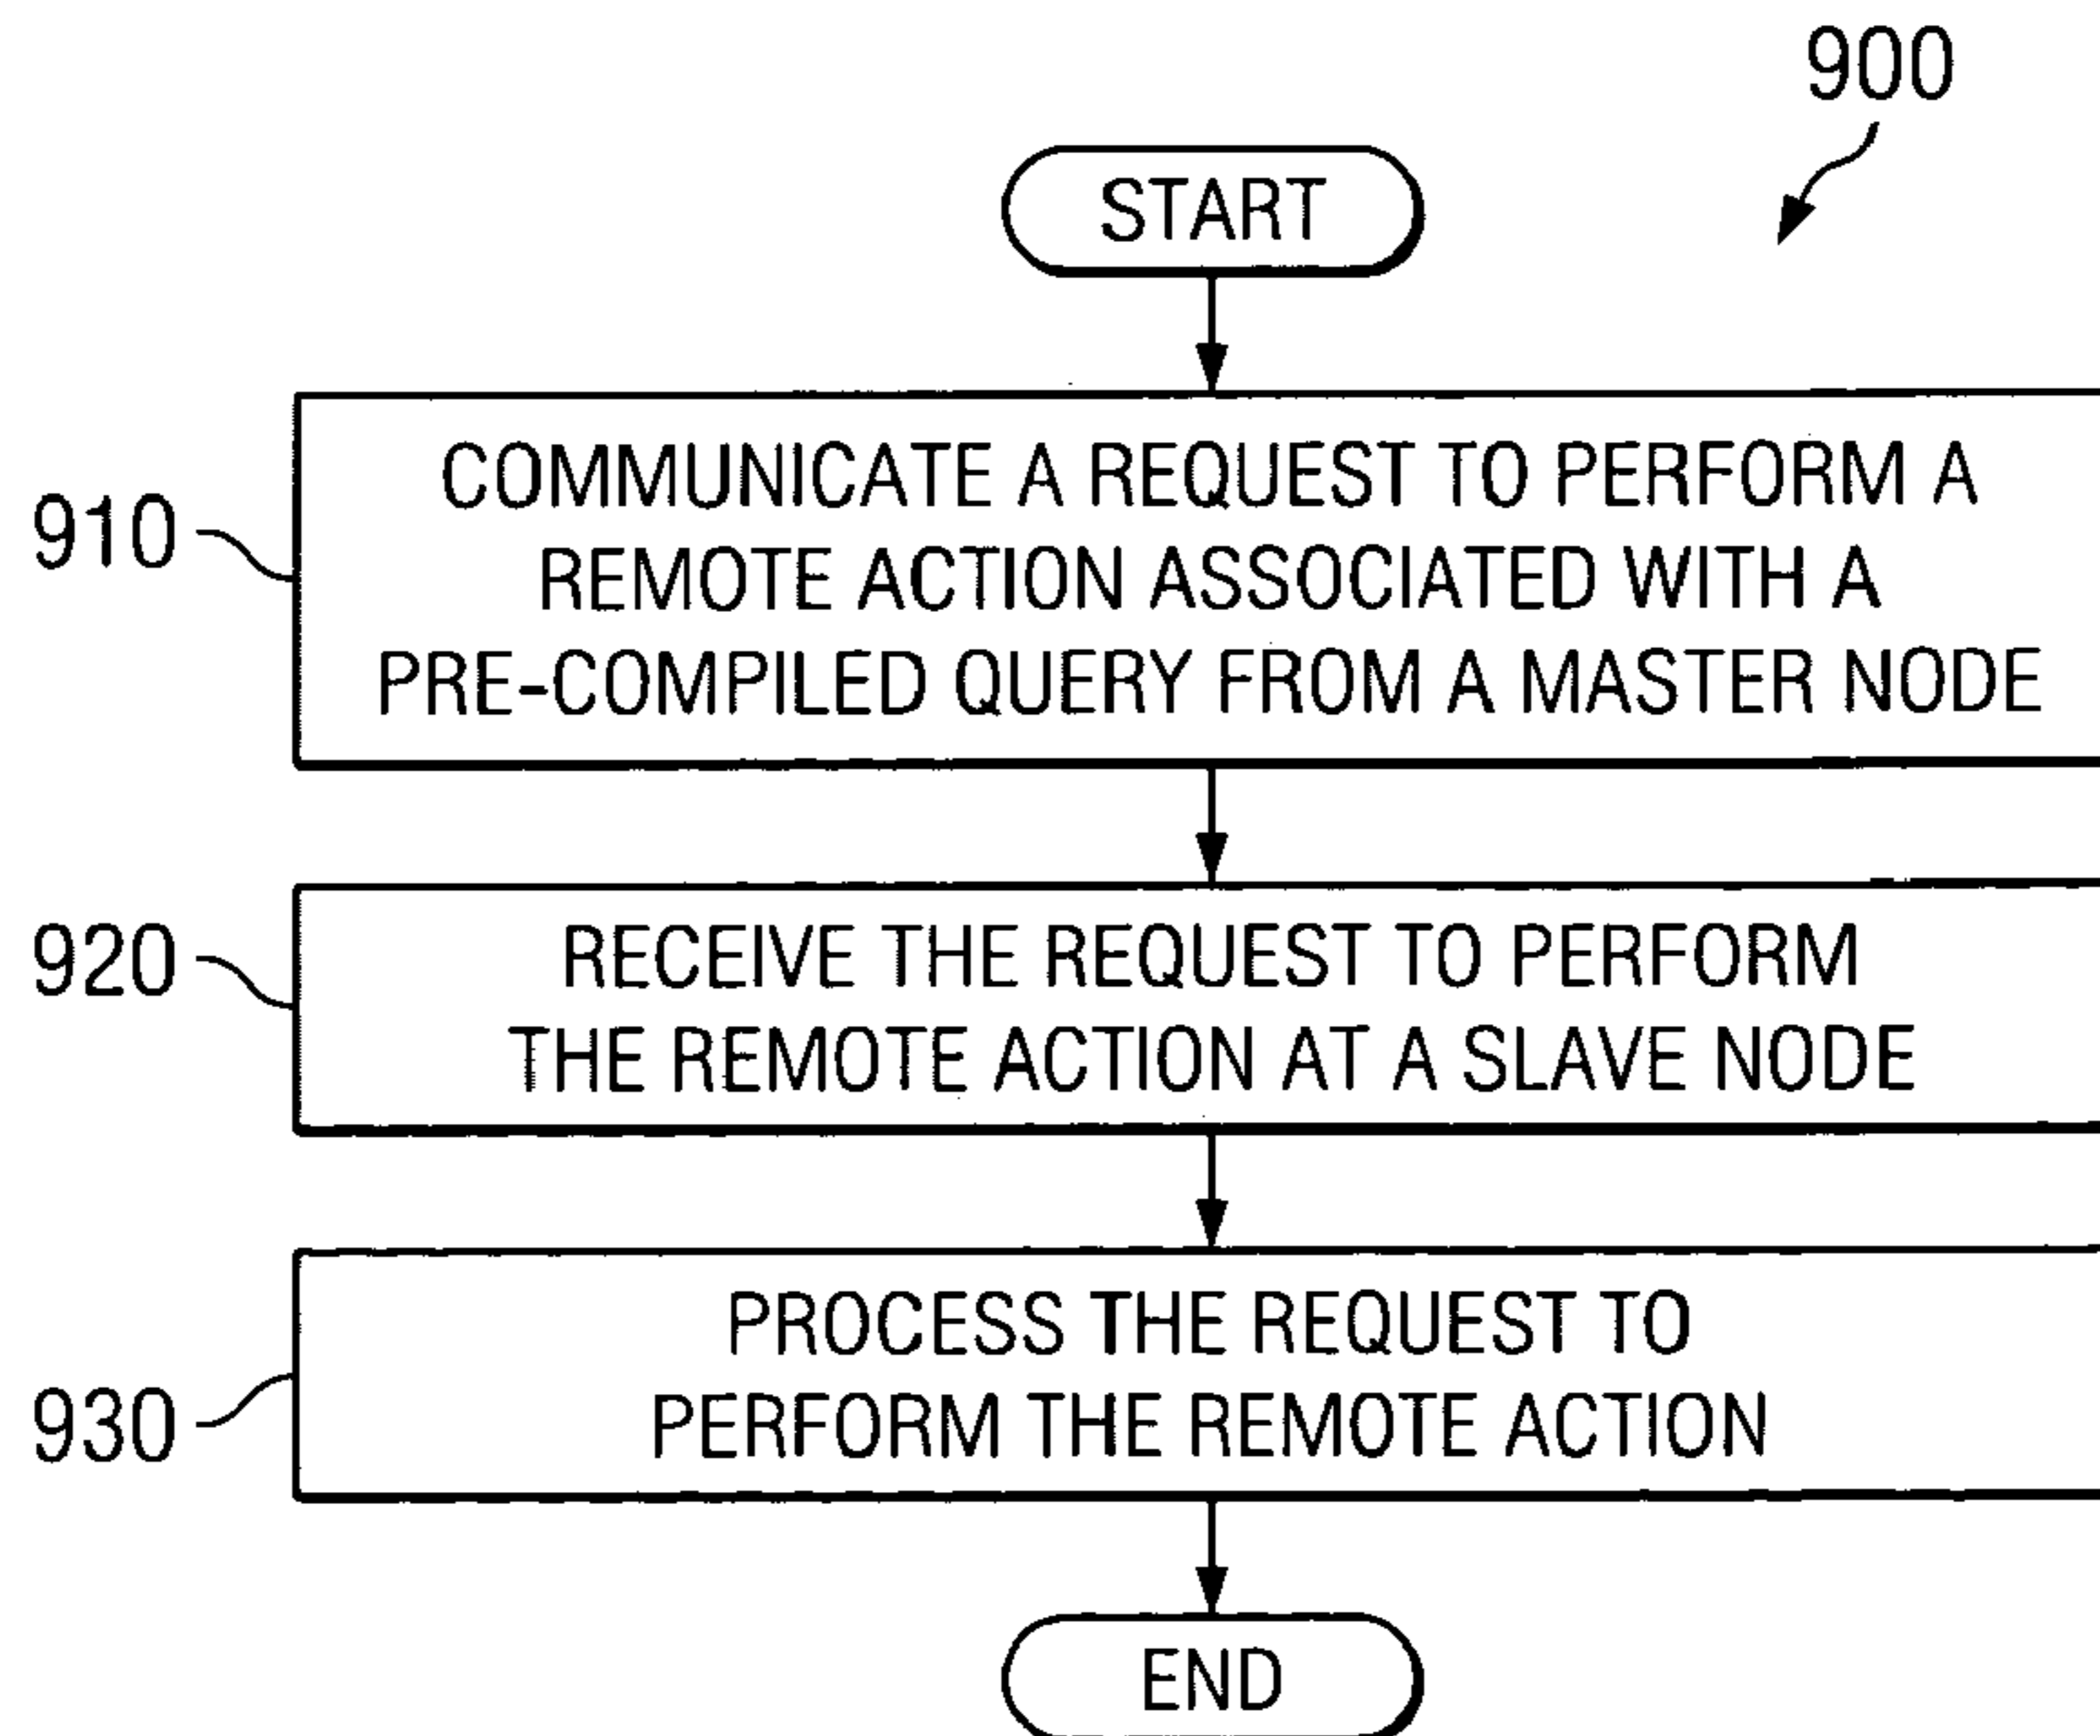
900

START

910

COMMUNICATE A REQUEST TO PERFORM A REMOTE ACTION ASSOCIATED WITH A PRE-COMPILED QUERY FROM A MASTER NODE

920

RECEIVE THE REQUEST TO PERFORM THE REMOTE ACTION AT A SLAVE NODE

930

PROCESS THE REQUEST TO PERFORM THE REMOTE ACTION

END